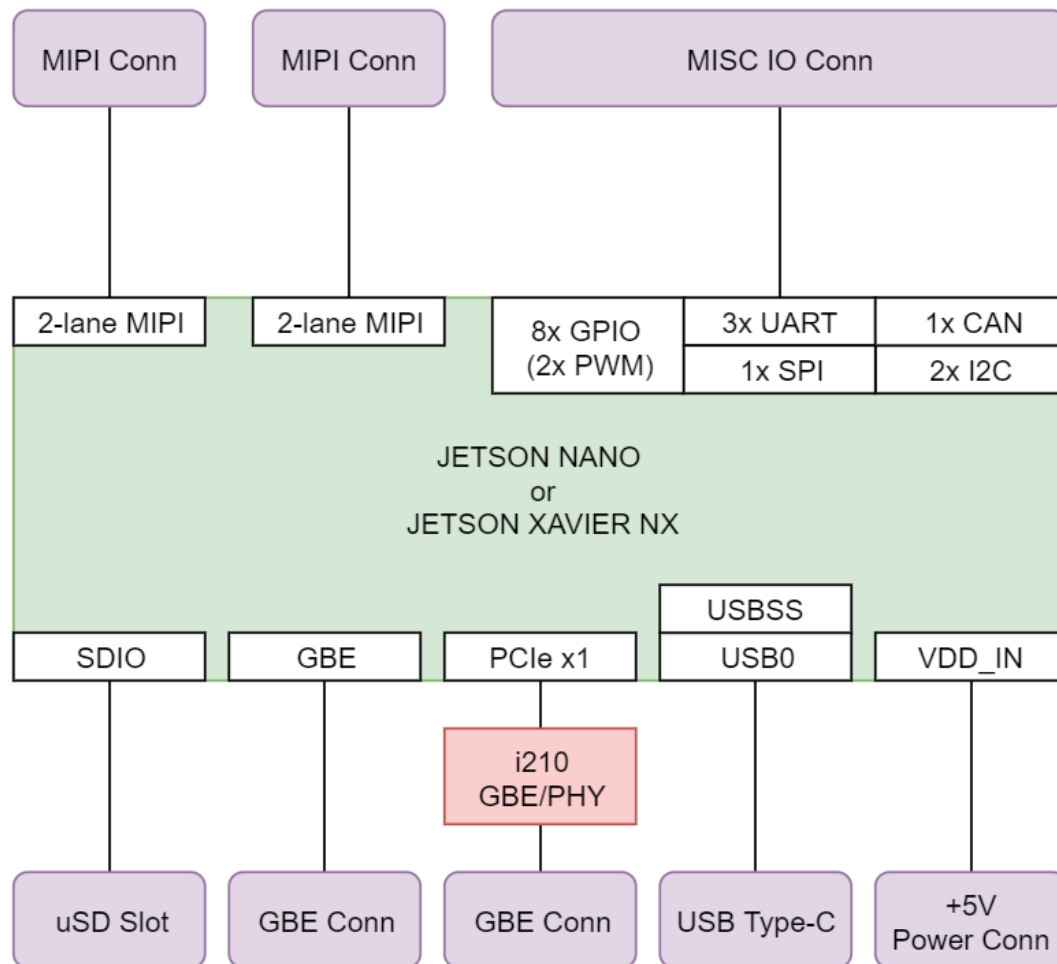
MIPI Conn

MIPI Conn

MISC IO Conn

2-lane MIPI

2-lane MIPI

8x GPIO (2x PWM)

3x UART

1x CAN

1x SPI

2x I2C

JETSON NANO
or
JETSON XAVIER NX

USBSS

SDIO

GBE

PCIe x1

USB0

VDD_IN

i210
GBE/PHY

uSD Slot

GBE Conn

GBE Conn

USB Type-C

+5V
Power Conn